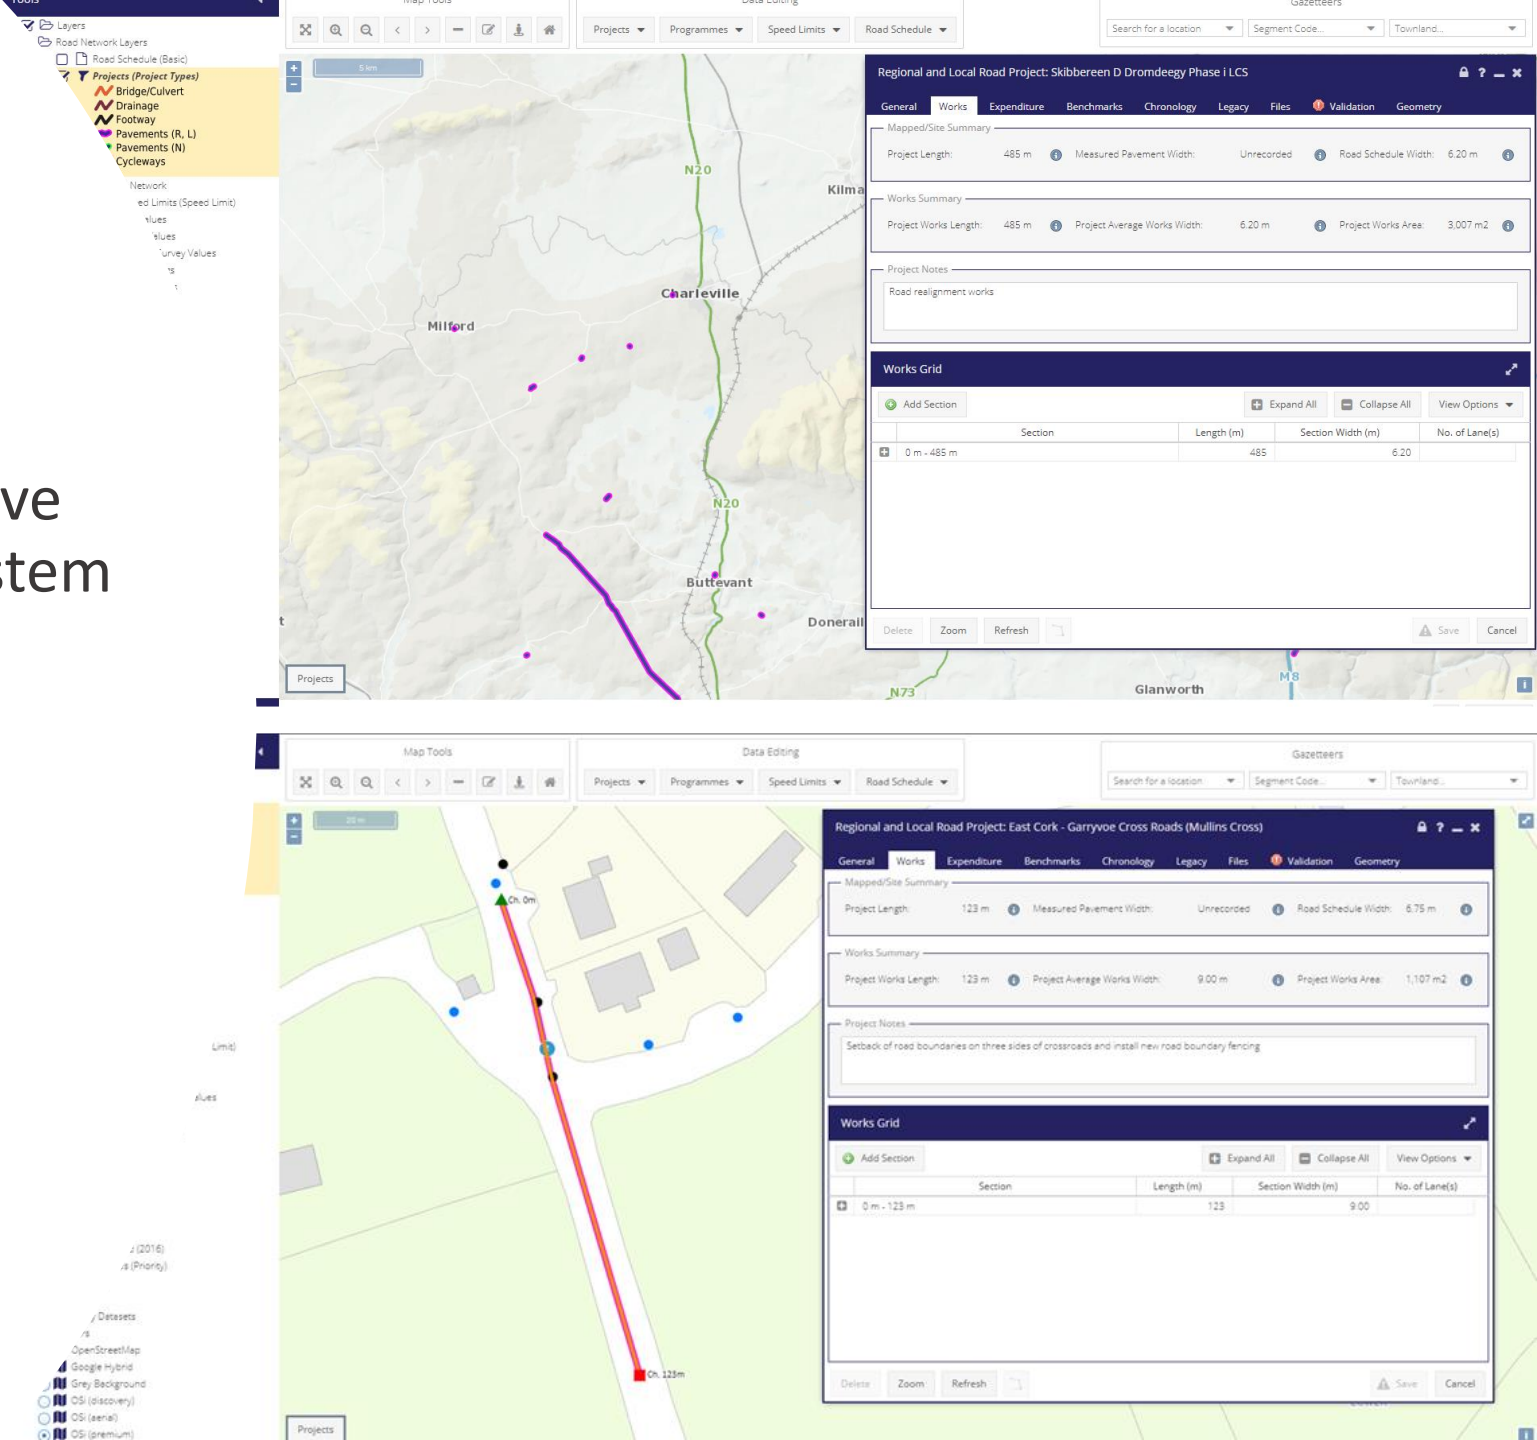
Tools

Layers
Road Network Layers
Road Schedule (Basic)
Projects (Project Types)
Bridge/Culvert
Drainage
Footway
Pavements (R, L)
Pavements (N)
Cycleways
Network
ed Limits (Speed Limit)
alues
alues
urvey Values
s

ve
stem

Map Tools
Data Editing
Projects
Programmes
Speed Limits
Road Schedule
Gazetteers
Search for a location
Segment Code...
Townland...

5 km
N20
Kilma
Charleville
Milford
N20
Buttevant
Doneraile
N73
Glanworth
M8
Projects

Regional and Local Road Project: Skibbereen D Dromdeegy Phase i LCS
General Works Expenditure Benchmarks Chronology Legacy Files Validation Geometry

Mapped/Site Summary
Project Length: 485 m Measured Pavement Width: Unrecorded Road Schedule Width: 6.20 m

Works Summary
Project Works Length: 485 m Project Average Works Width: 6.20 m Project Works Area: 3,007 m2

Project Notes
Road realignment works

Works Grid
Add Section Expand All Collapse All View Options

| Section | Length (m) | Section Width (m) | No. of Lane(s) |
|---|---|---|---|
| 0 m - 485 m | 485 | 6.20 | |

Delete Zoom Refresh Save Cancel

Map Tools
Data Editing
Projects
Programmes
Speed Limits
Road Schedule
Gazetteers
Search for a location
Segment Code...
Townland...

20 m
Ch. 0m
Ch. 123m
Projects

Limit)
alues
(2016)
s (Priority)
Datasets
s
OpenStreetMap
Google Hybrid
Grey Background
OSi (discovery)
OSi (aerial)
OSi (premium)

Regional and Local Road Project: East Cork - Garryvoe Cross Roads (Mullins Cross)
General Works Expenditure Benchmarks Chronology Legacy Files Validation Geometry

Mapped/Site Summary
Project Length: 123 m Measured Pavement Width: Unrecorded Road Schedule Width: 6.75 m

Works Summary
Project Works Length: 123 m Project Average Works Width: 9.00 m Project Works Area: 1,107 m2

Project Notes
Setback of road boundaries on three sides of crossroads and install new road boundary fencing

Works Grid
Add Section Expand All Collapse All View Options

| Section | Length (m) | Section Width (m) | No. of Lane(s) |
|---|---|---|---|
| 0 m - 123 m | 123 | 9.00 | |

Delete Zoom Refresh Save Cancel